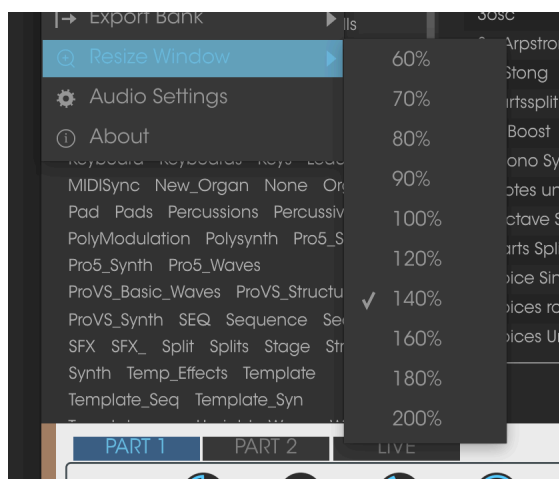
Export Bank
lls
Resize Window
Audio Settings
About
60%
70%
80%
90%
100%
120%
✓ 140%
160%
180%
200%
Keyboard Keyboards Keys Lead
MIDISync New_Organ None Or
Pad Pads Percussions Percussiv
PolyModulation Polysynth Pro5_S
Pro5_Synth Pro5_Waves
ProVS_Basic_Waves ProVS_Structu
ProVS_Synth SEQ Sequence Se
SFX SFX_ Split Splits Stage Str
Synth Temp_Effects Template
Template_Seq Template_Syn
3osc
Arpstro
Stong
artssplit
Boost
ono Sy
otes un
ctave S
arts Spl
oice Sin
oices ra
oices Ur
PART 1 PART 2 LIVE